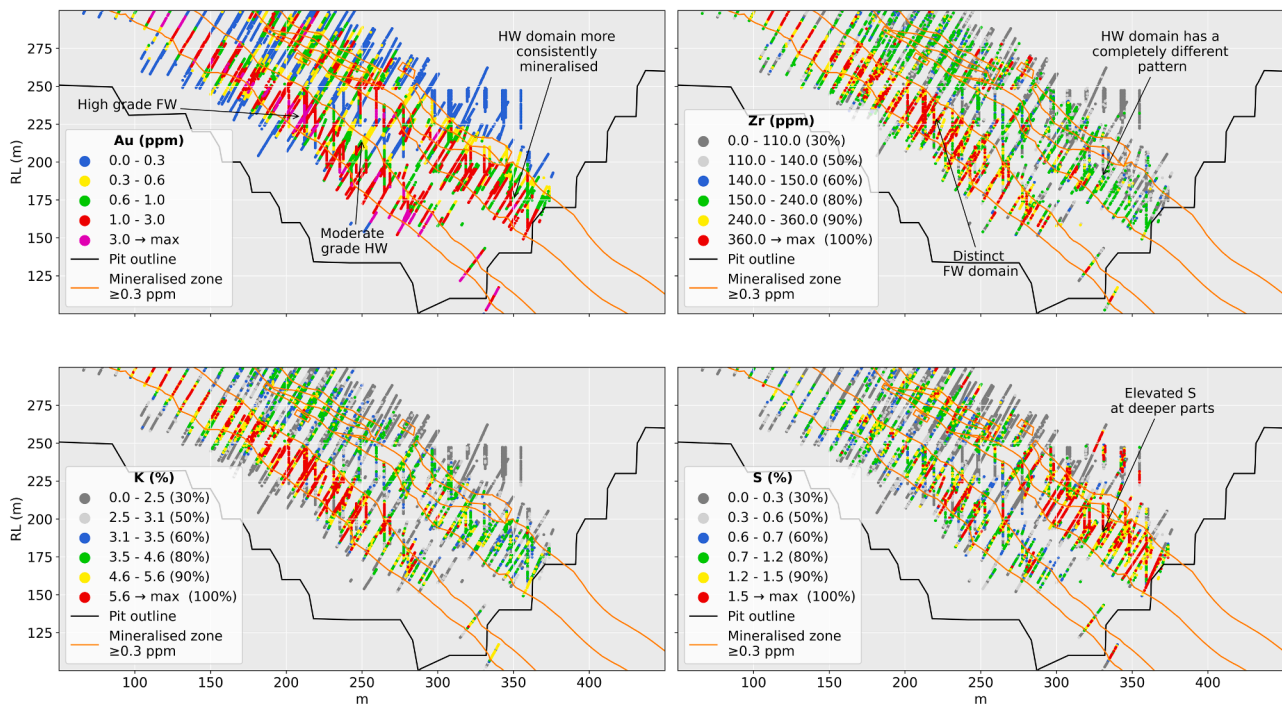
HW domain more consistently mineralised

High grade FW

Moderate grade HW

Au (ppm)
0.0 - 0.3
0.3 - 0.6
0.6 - 1.0
1.0 - 3.0
3.0 → max
Pit outline
Mineralised zone ≥0.3 ppm

RL (m)
275
250
225
200
175
150
125

HW domain has a completely different pattern

Distinct FW domain

Zr (ppm)
0.0 - 110.0 (30%)
110.0 - 140.0 (50%)
140.0 - 150.0 (60%)
150.0 - 240.0 (80%)
240.0 - 360.0 (90%)
360.0 → max (100%)
Pit outline
Mineralised zone ≥0.3 ppm

K (%)
0.0 - 2.5 (30%)
2.5 - 3.1 (50%)
3.1 - 3.5 (60%)
3.5 - 4.6 (80%)
4.6 - 5.6 (90%)
5.6 → max (100%)
Pit outline
Mineralised zone ≥0.3 ppm

RL (m)
275
250
225
200
175
150
125

100 150 200 250 300 350 400
m

Elevated S at deeper parts

S (%)
0.0 - 0.3 (30%)
0.3 - 0.6 (50%)
0.6 - 0.7 (60%)
0.7 - 1.2 (80%)
1.2 - 1.5 (90%)
1.5 → max (100%)
Pit outline
Mineralised zone ≥0.3 ppm

100 150 200 250 300 350 400
m